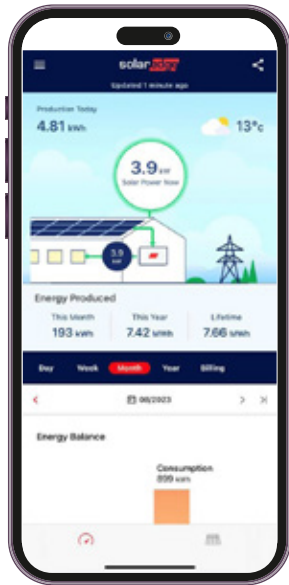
solaredge
Updated 1 minute ago

Production Today
4.81 kWh

13°c

3.9 kW
Solar Power Now

3.9 kW

Energy Produced

This Month
193 kWh

This Year
7.42 MWh

Lifetime
7.66 MWh

Day
Week
Month
Year
Billing

08/2023

Energy Balance

Consumption
899 kWh